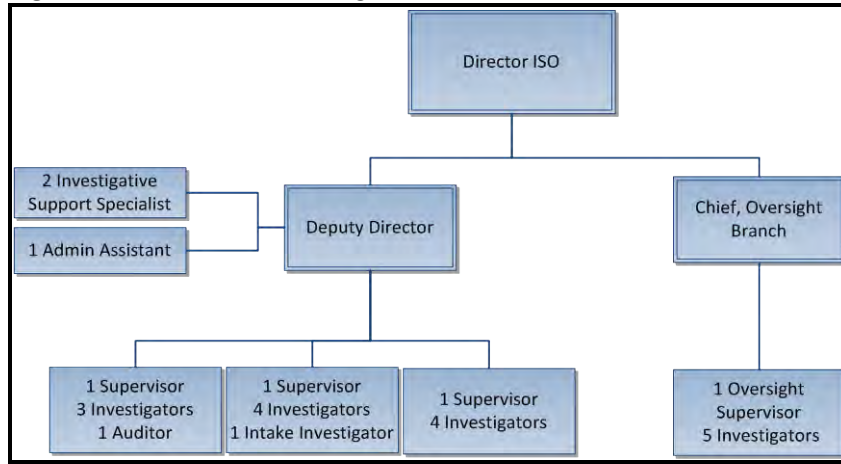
Director ISO

2 Investigative Support Specialist

1 Admin Assistant

Deputy Director

Chief, Oversight Branch

1 Supervisor
3 Investigators
1 Auditor

1 Supervisor
4 Investigators
1 Intake Investigator

1 Supervisor
4 Investigators

1 Oversight Supervisor
5 Investigators